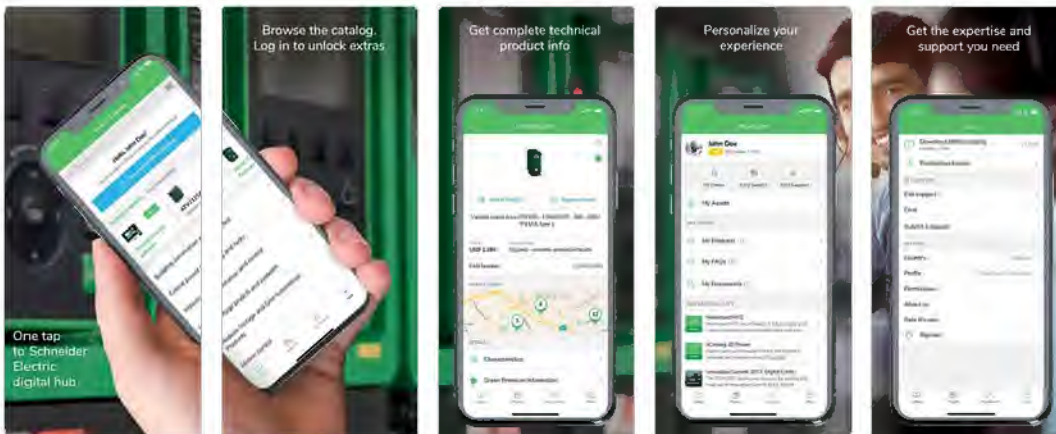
One tap to Schneider Electric digital hub

Browse the catalog. Log in to unlock extras

Get complete technical product info

Personalize your experience

John Doe

My Assets

My Products

My FAQs

My Documents

Get the expertise and support you need

Call support

Chat

Submit a request

Country

Profile

Permissions

About us

Rate the app

Sign out